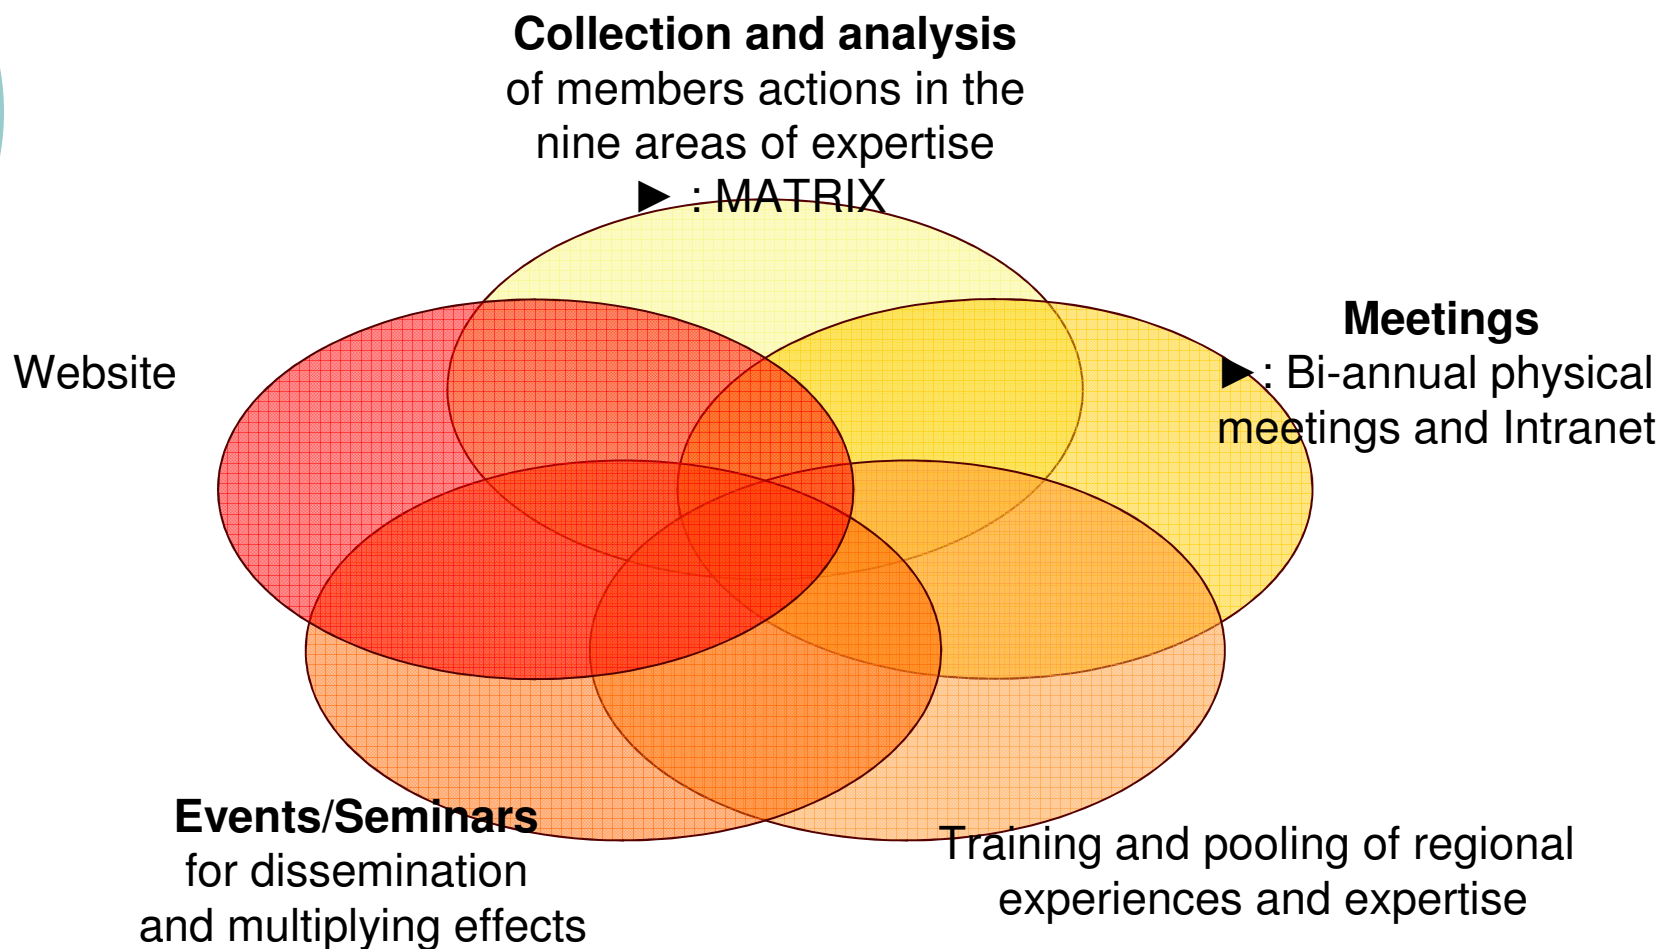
**Collection and analysis**
of members actions in the nine areas of expertise
► : MATRIX

Website

**Meetings**
► : Bi-annual physical meetings and Intranet

**Events/Seminars**
for dissemination and multiplying effects

Training and pooling of regional experiences and expertise